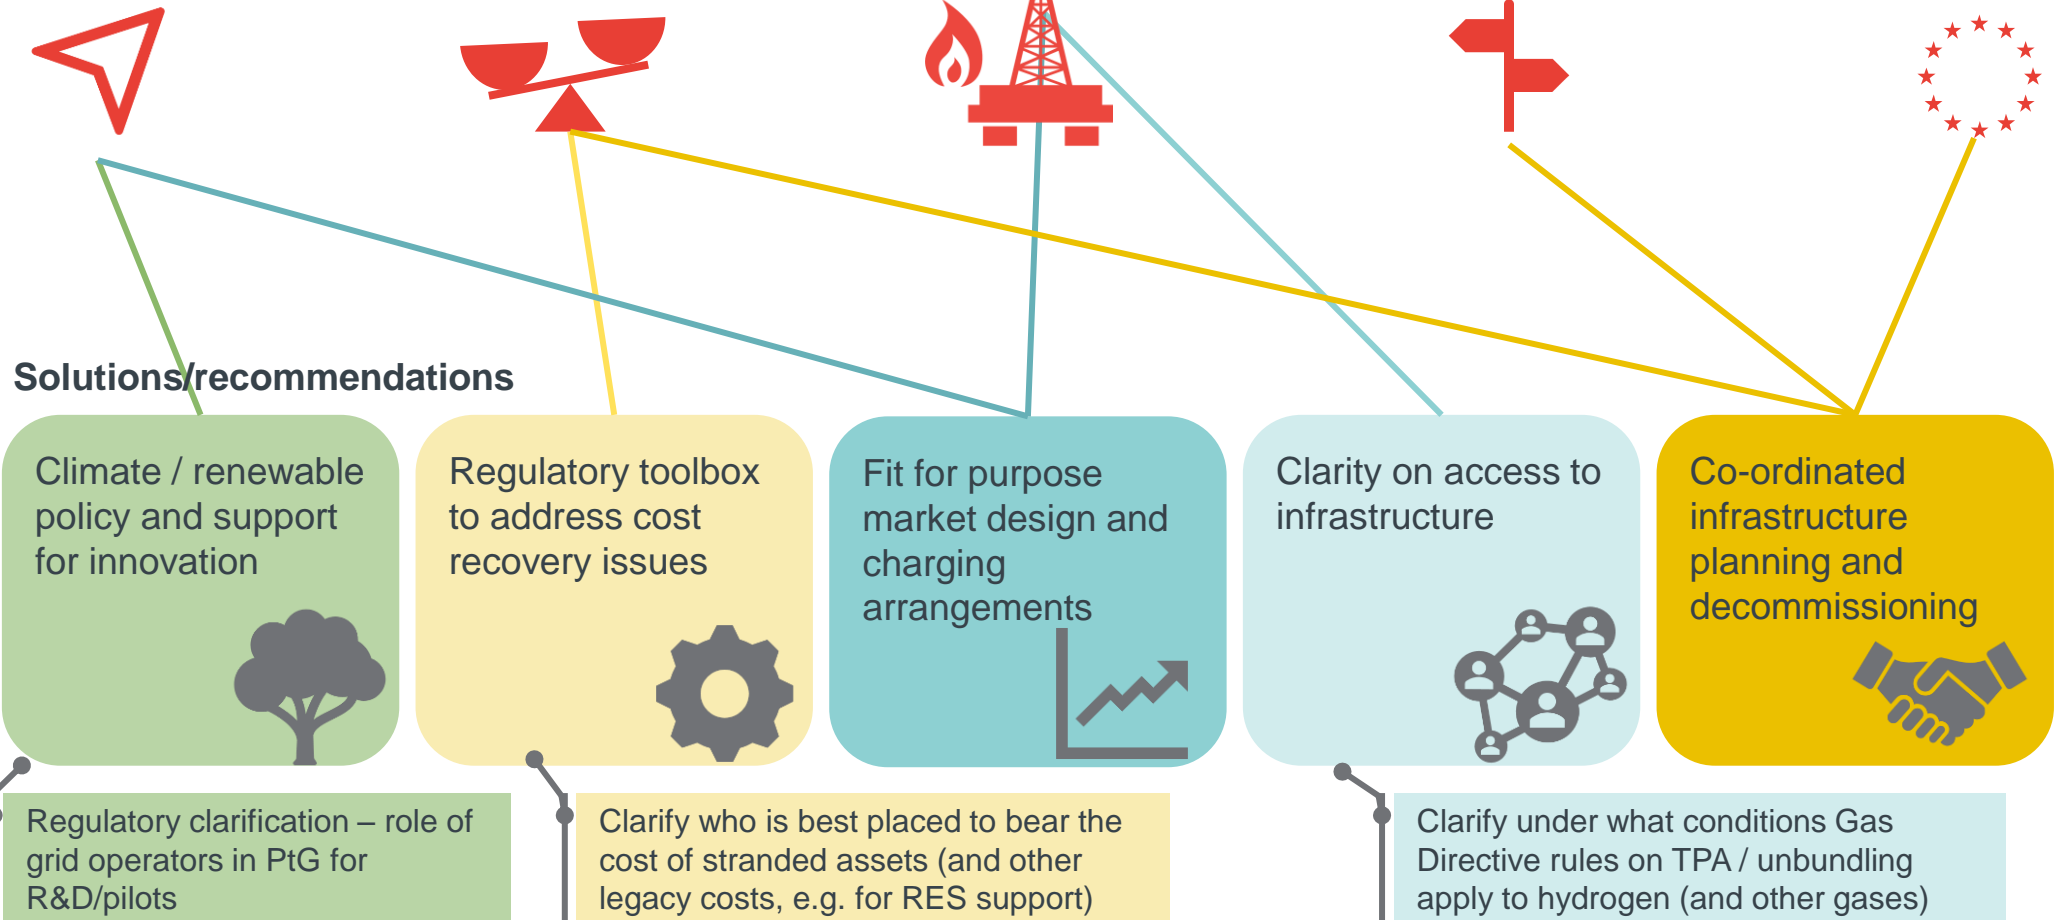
Solutions/recommendations

Climate / renewable policy and support for innovation

Regulatory toolbox to address cost recovery issues

Fit for purpose market design and charging arrangements

Clarity on access to infrastructure

Co-ordinated infrastructure planning and decommissioning

Regulatory clarification – role of grid operators in PtG for R&D/pilots

Clarify who is best placed to bear the cost of stranded assets (and other legacy costs, e.g. for RES support)

Clarify under what conditions Gas Directive rules on TPA / unbundling apply to hydrogen (and other gases)